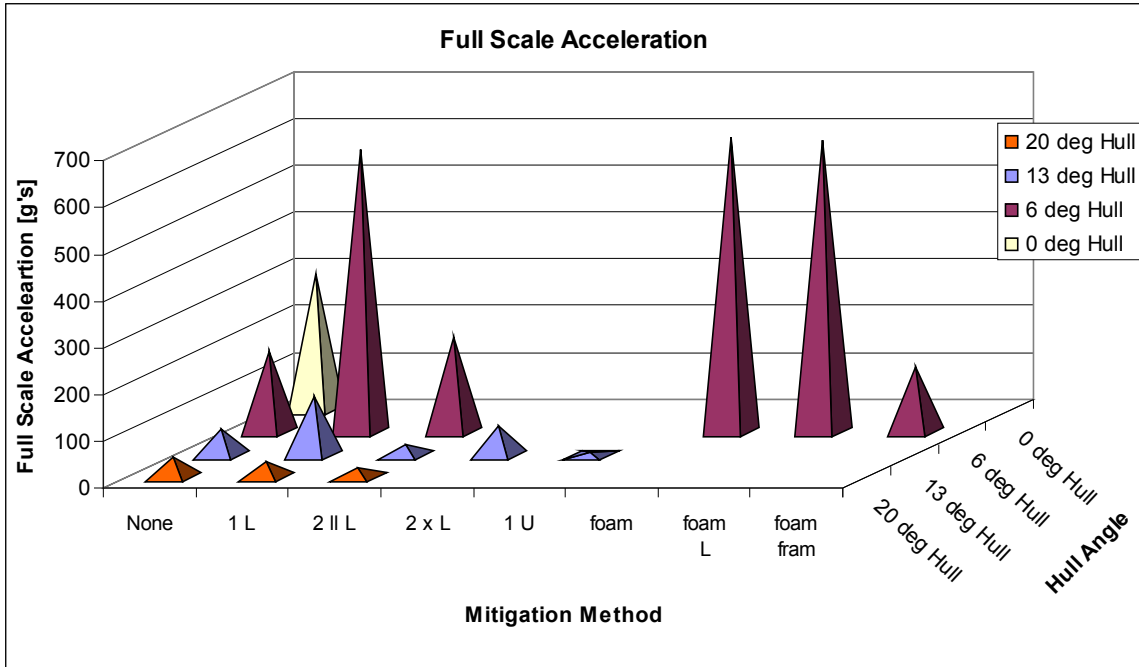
Full Scale Acceleration

Full Scale Acceleartion [g's]

700
600
500
400
300
200
100
0

20 deg Hull
13 deg Hull
6 deg Hull
0 deg Hull

None
1 L
2 ll L
2 x L
1 U
foam
foam L
foam fram

20 deg Hull
13 deg Hull
6 deg Hull
0 deg Hull

Hull Angle

Mitigation Method